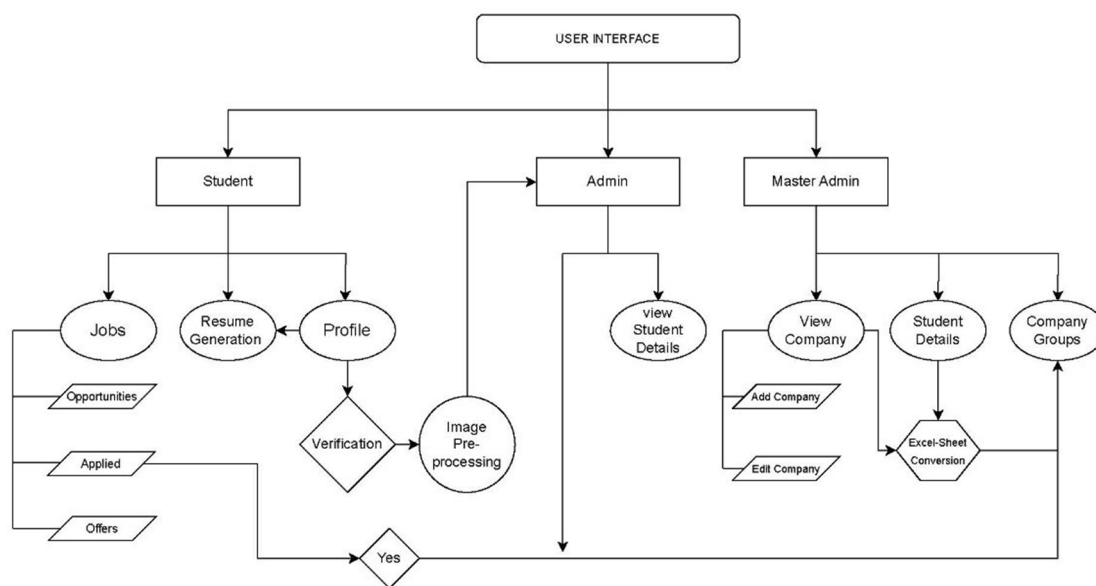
USER INTERFACE

Student

Admin

Master Admin

Jobs

Resume Generation

Profile

view Student Details

View Company

Student Details

Company Groups

Opportunities

Verification

Image Pre-processing

Add Company

Excel-Sheet Conversion

Applied

Edit Company

Offers

Yes